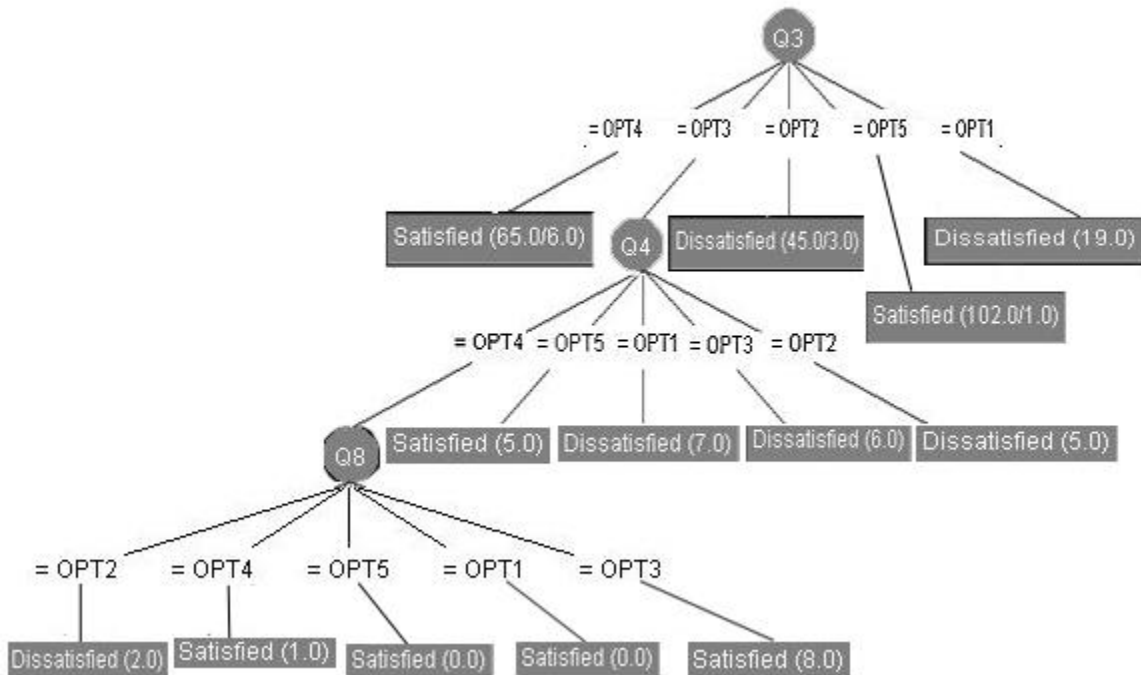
Q3

= OPT4 = OPT3 = OPT2 = OPT5 = OPT1

Satisfied (65.0/6.0)

Q4

Dissatisfied (45.0/3.0)

Dissatisfied (19.0)

Satisfied (102.0/1.0)

= OPT4 = OPT5 = OPT1 = OPT3 = OPT2

Q8

Satisfied (5.0)

Dissatisfied (7.0)

Dissatisfied (6.0)

Dissatisfied (5.0)

= OPT2 = OPT4 = OPT5 = OPT1 = OPT3

Dissatisfied (2.0) Satisfied (1.0) Satisfied (0.0) Satisfied (0.0) Satisfied (8.0)